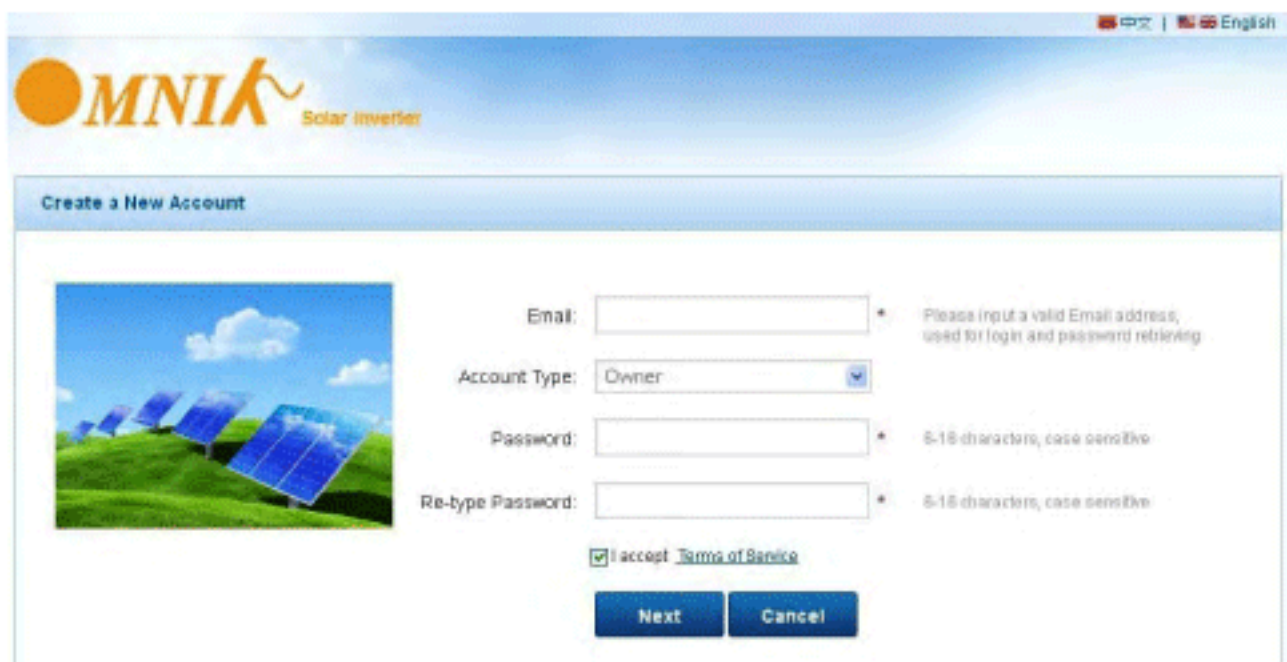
中文 | English

OMNIK Solar inverter

Create a New Account

Email: * Please input a valid Email address, used for login and password retrieving

Account Type: Owner

Password: * 6-16 characters, case sensitive

Re-type Password: * 6-16 characters, case sensitive

I accept Terms of Service

Next Cancel